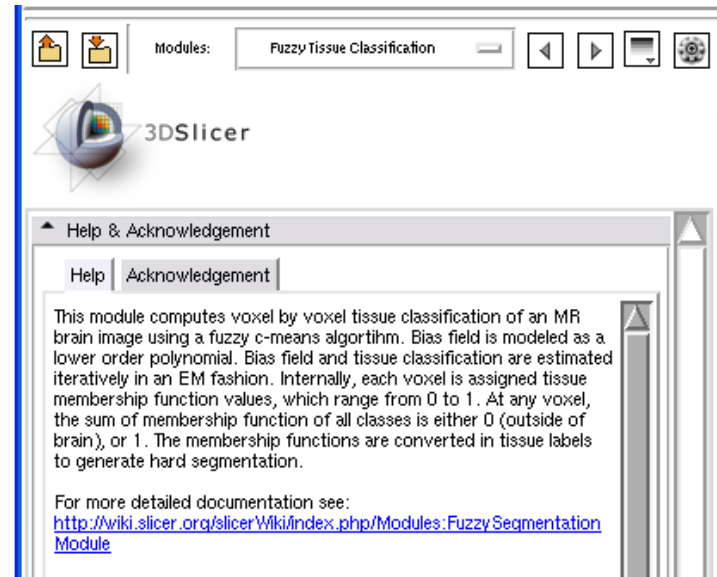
Modules: Fuzzy Tissue Classification

3DSlicer

Help & Acknowledgement

Help | Acknowledgement

This module computes voxel by voxel tissue classification of an MR brain image using a fuzzy c-means algortihm. Bias field is modeled as a lower order polynomial. Bias field and tissue classification are estimated iteratively in an EM fashion. Internally, each voxel is assigned tissue membership function values, which range from 0 to 1. At any voxel, the sum of membership function of all classes is either 0 (outside of brain), or 1. The membership functions are converted in tissue labels to generate hard segmentation.

For more detailed documentation see:
http://wiki.slicer.org/slicerWiki/index.php/Modules:FuzzySegmentationModule